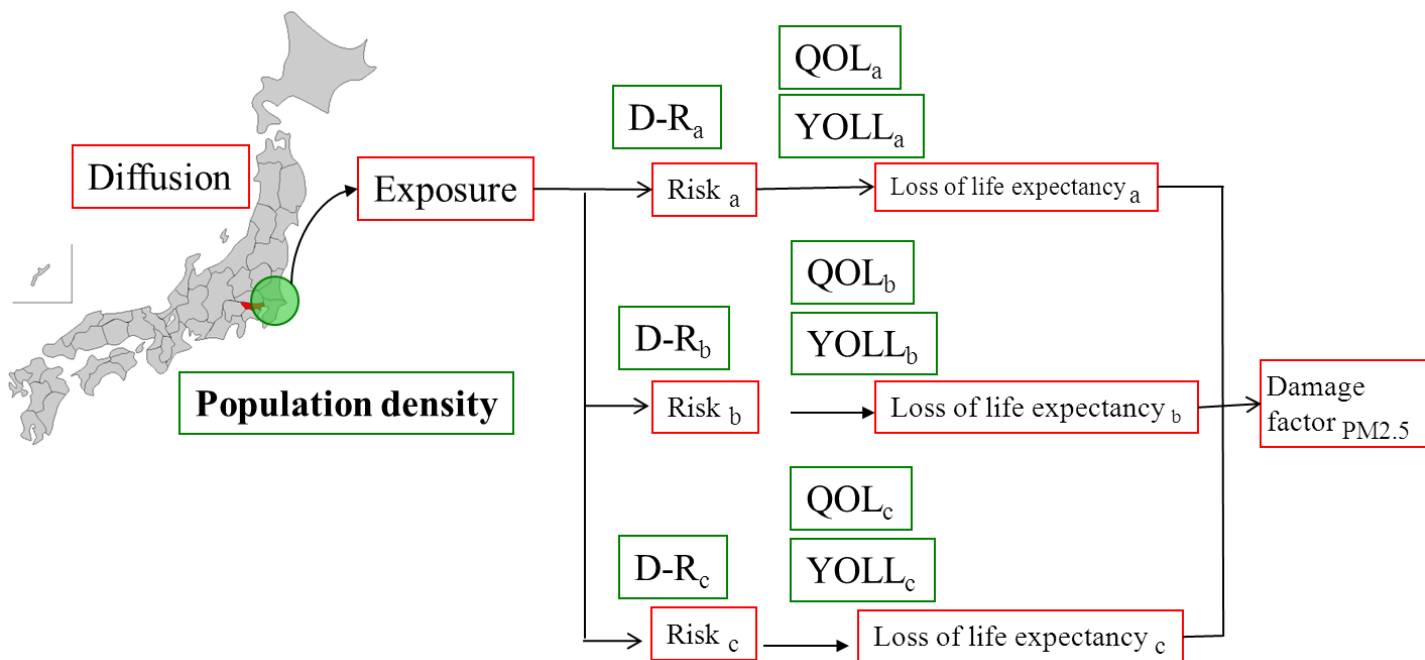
Diffusion

Exposure

Population density

$QOL_a$

D-$R_a$

$YOLL_a$

Risk $_a$

Loss of life expectancy $_a$

$QOL_b$

D-$R_b$

$YOLL_b$

Risk $_b$

Loss of life expectancy $_b$

Damage factor $_{PM2.5}$

$QOL_c$

D-$R_c$

$YOLL_c$

Risk $_c$

Loss of life expectancy $_c$